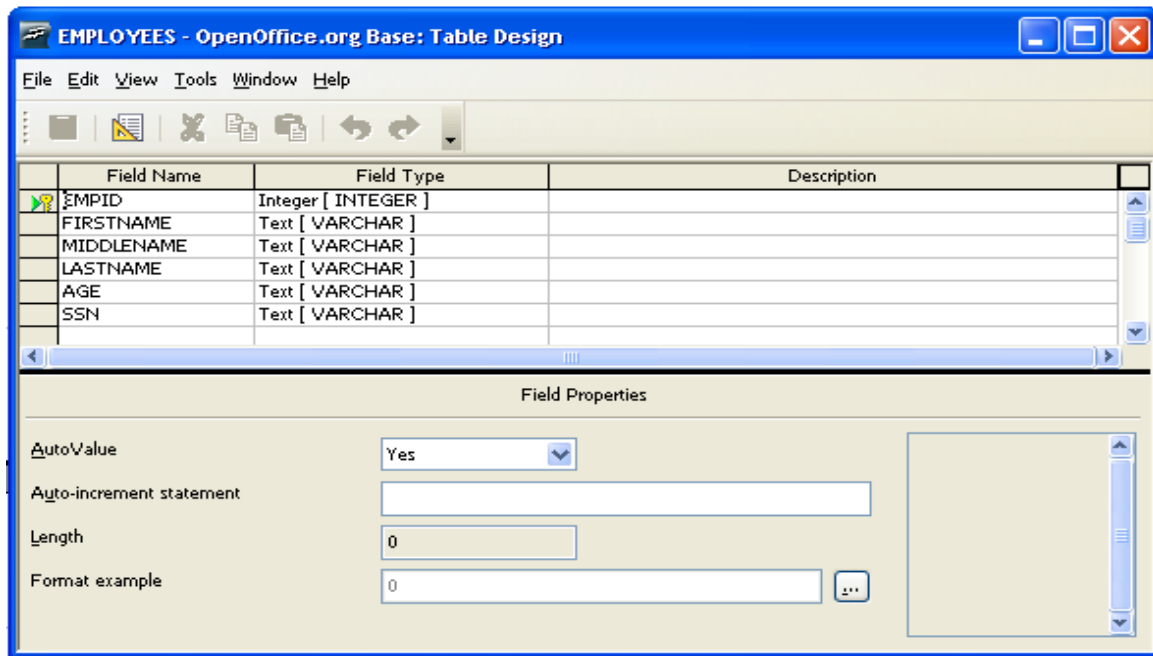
EMPLOYEES - OpenOffice.org Base: Table Design

File Edit View Tools Window Help

| Field Name | Field Type | Description |
|---|---|---|
| EMPID | Integer [ INTEGER ] | |
| FIRSTNAME | Text [ VARCHAR ] | |
| MIDDLENAME | Text [ VARCHAR ] | |
| LASTNAME | Text [ VARCHAR ] | |
| AGE | Text [ VARCHAR ] | |
| SSN | Text [ VARCHAR ] | |

Field Properties

AutoValue
Yes

Auto-increment statement

Length
0

Format example
0
...